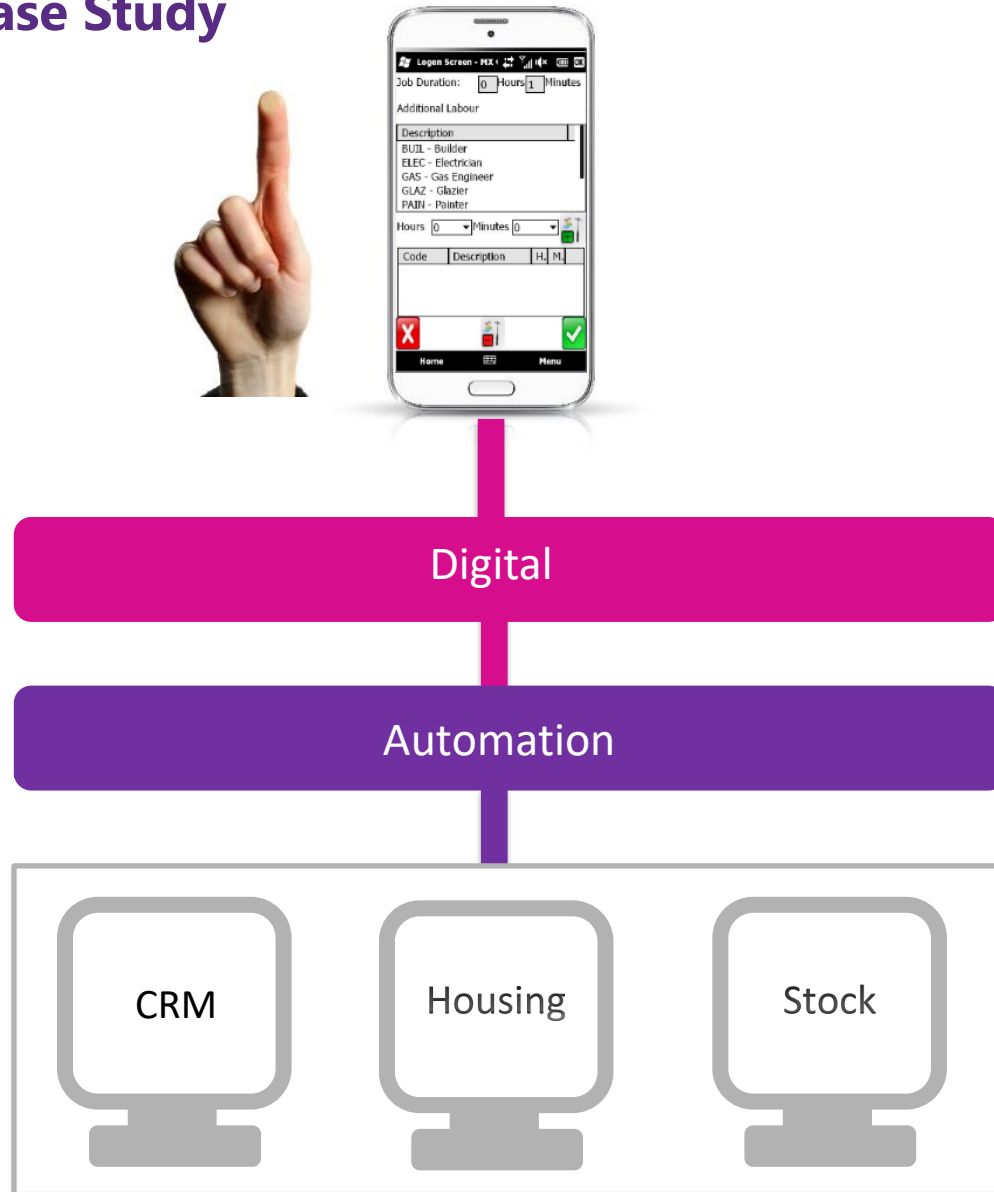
ase Study

Logon Screen - MX

Job Duration: 0 Hours 1 Minutes

Additional Labour

| Description |
|---|
| BUIL - Builder |
| ELEC - Electrician |
| GAS - Gas Engineer |
| GLAZ - Glazier |
| PAIN - Painter |

Hours 0 Minutes 0

| Code | Description | H. | M. |
|---|---|---|---|

Home Menu

Digital

Automation

CRM

Housing

Stock